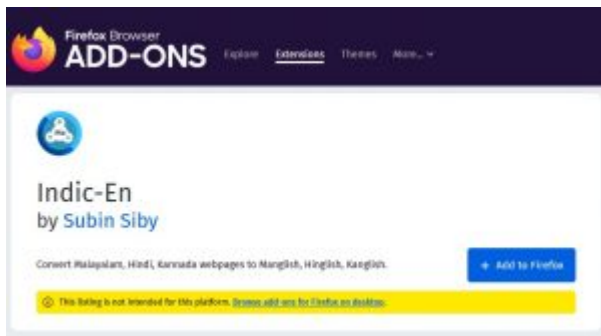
Firefox Browser
ADD-ONS Explore Extensions Themes More...

Indic-En
by Subin Siby

Convert Malayalam, Hindi, Kannada webpages to Manglish, Hinglish, Kanglish.

+ Add to Firefox

This listing is not intended for this platform. Browse add-ons for Firefox on desktop.